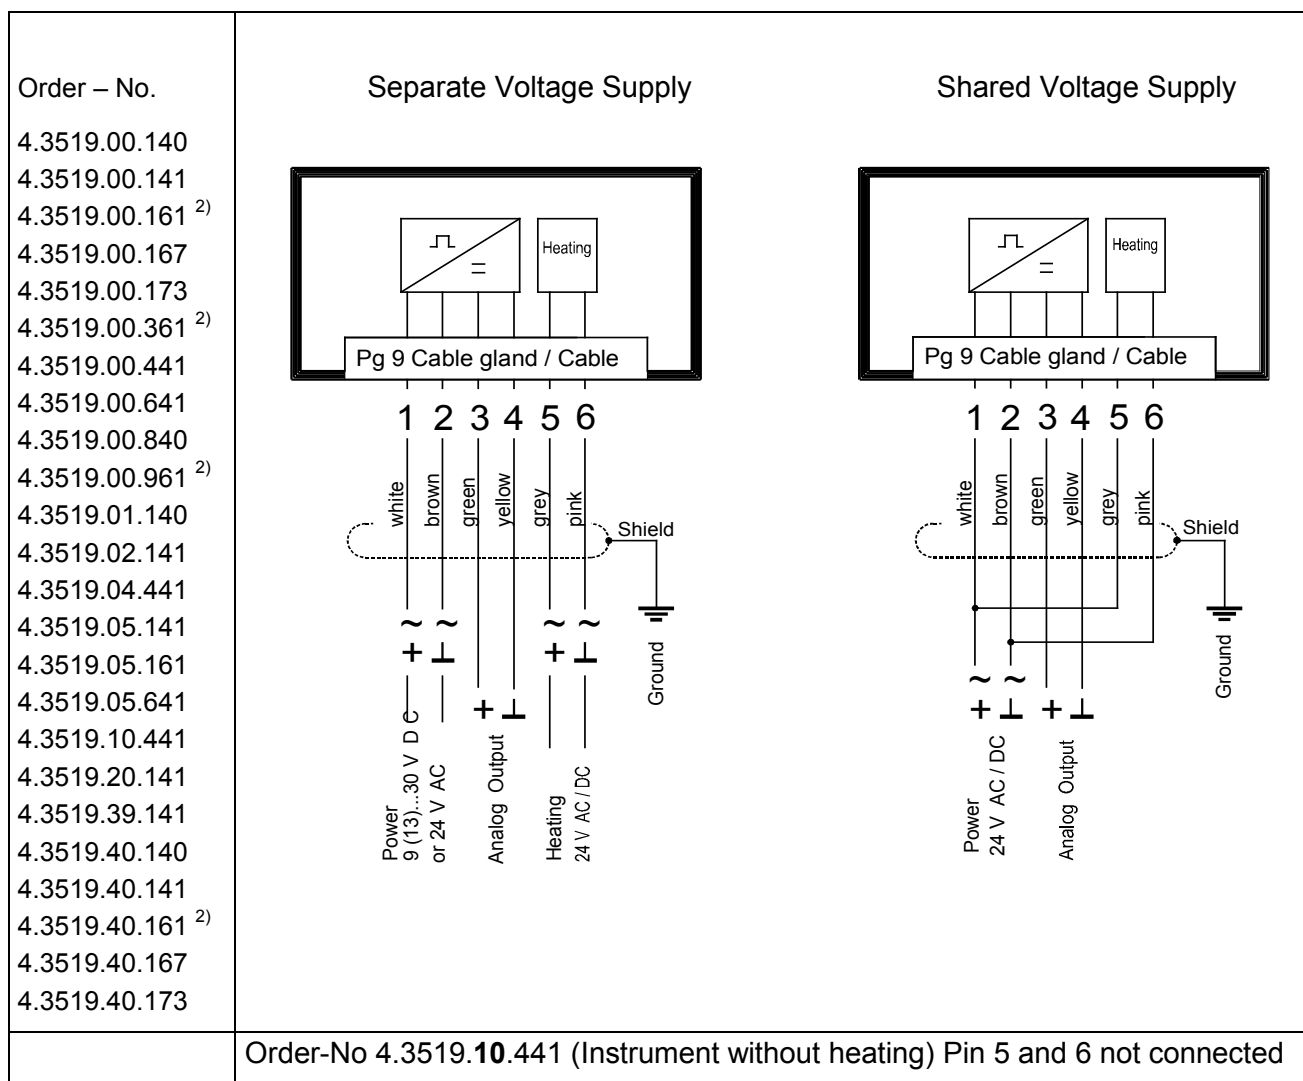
| Order – No. | Separate Voltage Supply | Shared Voltage Supply |
|---|---|---|
| 4.3519.00.140<br>4.3519.00.141<br>4.3519.00.161 $^{2)}$<br>4.3519.00.167<br>4.3519.00.173<br>4.3519.00.361 $^{2)}$<br>4.3519.00.441<br>4.3519.00.641<br>4.3519.00.840<br>4.3519.00.961 $^{2)}$<br>4.3519.01.140<br>4.3519.02.141<br>4.3519.04.441<br>4.3519.05.141<br>4.3519.05.161<br>4.3519.05.641<br>4.3519.10.441<br>4.3519.20.141<br>4.3519.39.141<br>4.3519.40.140<br>4.3519.40.141<br>4.3519.40.161 $^{2)}$<br>4.3519.40.167<br>4.3519.40.173 | Heating<br>Pg 9 Cable gland / Cable<br>1 2 3 4 5 6<br>white brown green yellow grey pink<br>Shield<br>~ ~ ~ ~<br>+ ⊥ + ⊥ + ⊥<br>Ground<br>Power 9 (13)...30 V DC or 24 V AC<br>Analog Output<br>Heating 24 V AC / DC | Heating<br>Pg 9 Cable gland / Cable<br>1 2 3 4 5 6<br>white brown green yellow grey pink<br>Shield<br>Ground<br>~ ~<br>+ ⊥ + ⊥<br>Power 24 V AC / DC<br>Analog Output |
| | Order-No 4.3519.**10**.441 (Instrument without heating) Pin 5 and 6 not connected | |